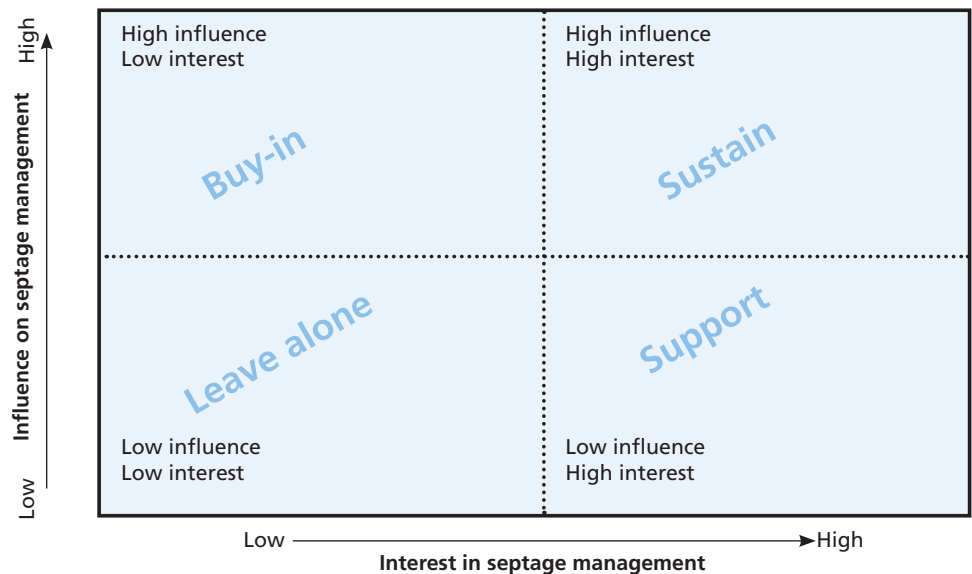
High

Influence on septage management

Low

High influence
Low interest

Buy-in

High influence
High interest

Sustain

Leave alone

Low influence
Low interest

Support

Low influence
High interest

Low High

Interest in septage management